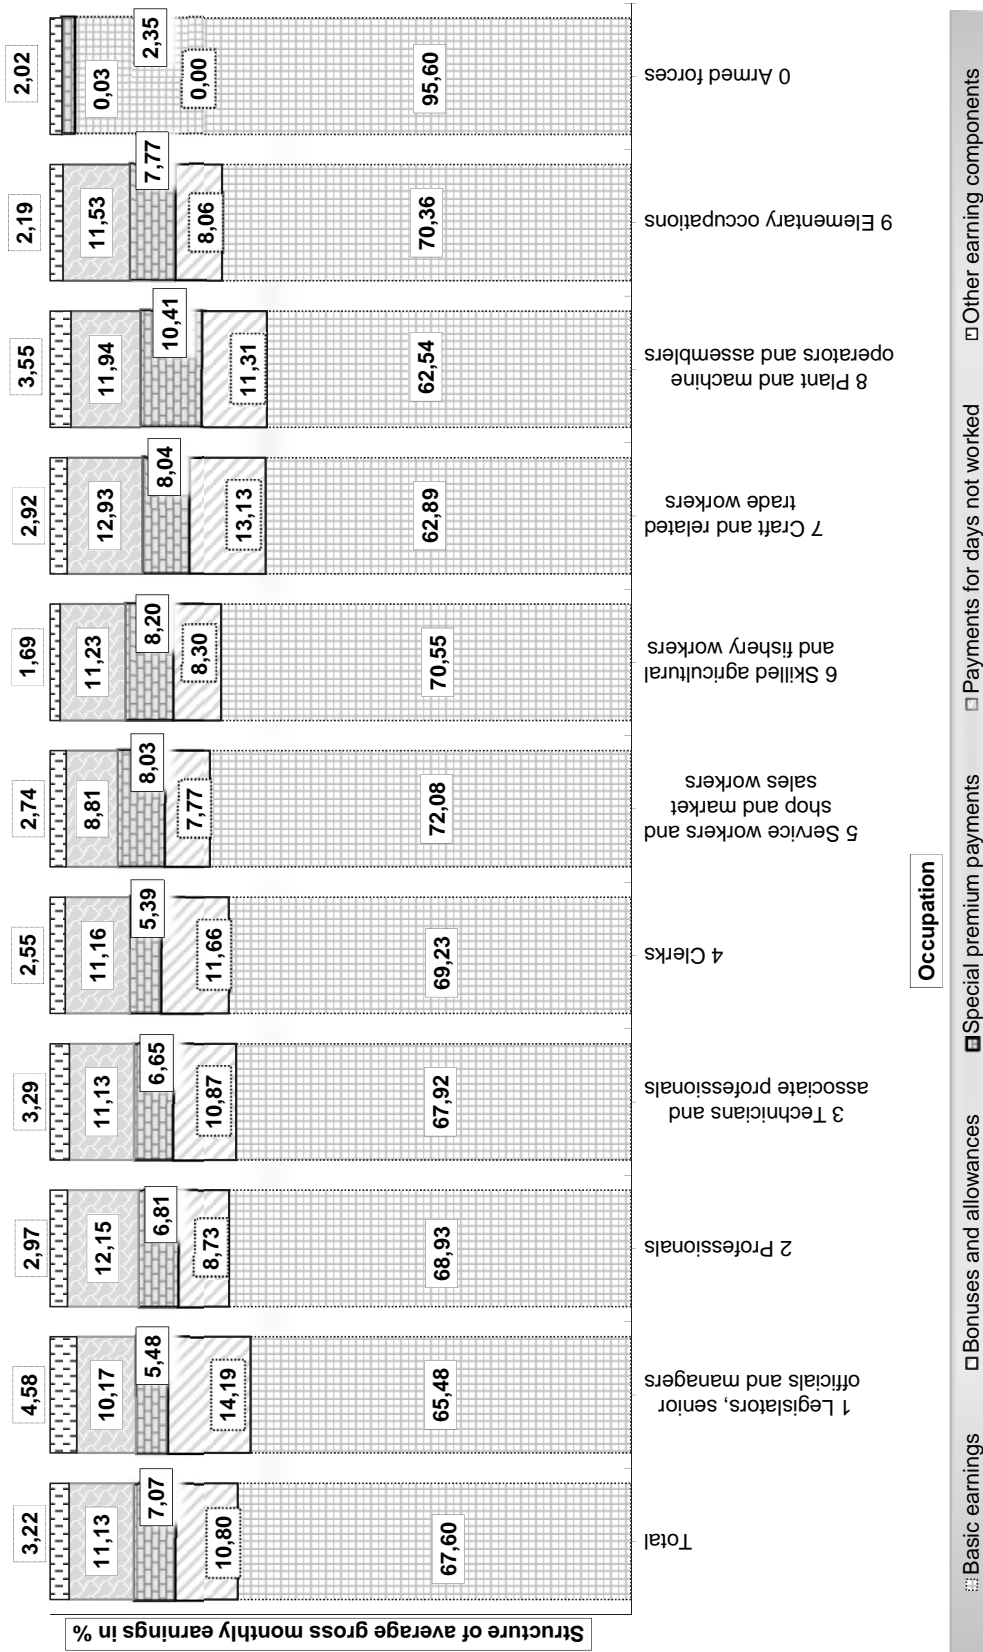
Structure of average gross monthly earnings in %

| Occupation | Basic earnings | Bonuses and allowances | Special premium payments | Payments for days not worked | Other earning components |
|---|---|---|---|---|---|
| Total | 67,60 | 10,80 | 7,07 | 11,13 | 3,22 |
| 1 Legislators, senior officials and managers | 65,48 | 14,19 | 5,48 | 10,17 | 4,58 |
| 2 Professionals | 68,93 | 8,73 | 6,81 | 12,15 | 2,97 |
| 3 Technicians and associate professionals | 67,92 | 10,87 | 6,65 | 11,13 | 3,29 |
| 4 Clerks | 69,23 | 11,66 | 5,39 | 11,16 | 2,55 |
| 5 Service workers and shop and market sales workers | 72,08 | 7,77 | 8,03 | 8,81 | 2,74 |
| 6 Skilled agricultural and fishery workers | 70,55 | 8,30 | 8,20 | 11,23 | 1,69 |
| 7 Craft and related trade workers | 62,89 | 13,13 | 8,04 | 12,93 | 2,92 |
| 8 Plant and machine operators and assemblers | 62,54 | 11,31 | 10,41 | 11,94 | 3,55 |
| 9 Elementary occupations | 70,36 | 8,06 | 7,77 | 11,53 | 2,19 |
| 0 Armed forces | 95,60 | 0,00 | 2,35 | 0,03 | 2,02 |

Occupation

Basic earnings  Bonuses and allowances  Special premium payments  Payments for days not worked  Other earning components